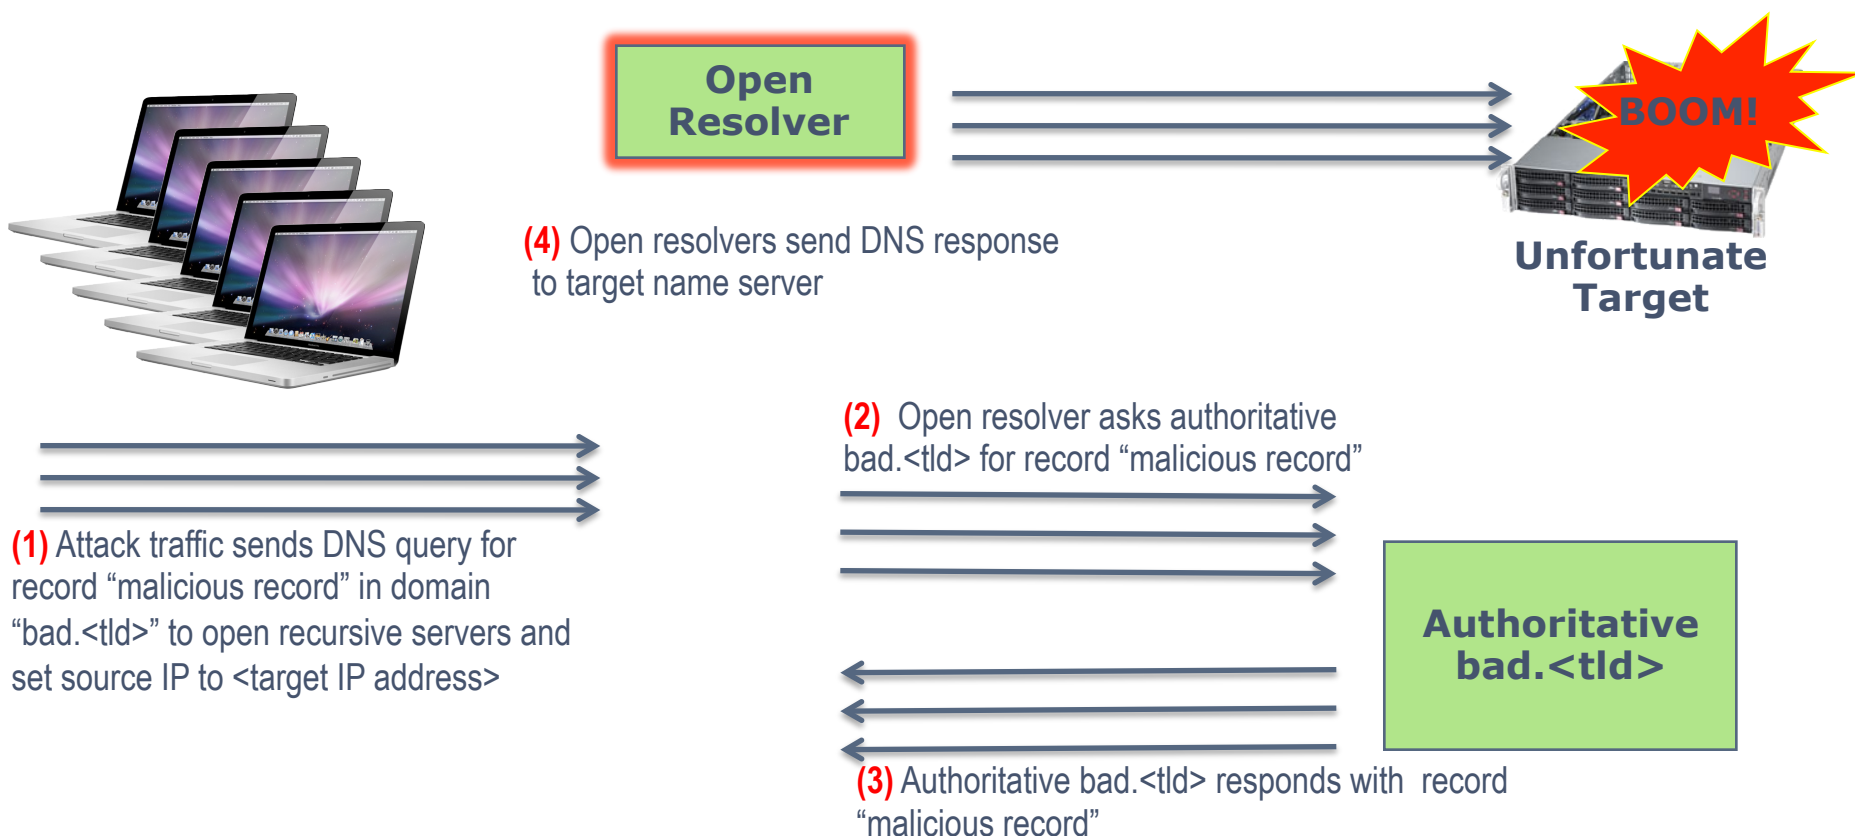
Open Resolver

BOOM!

Unfortunate Target

(4) Open resolvers send DNS response to target name server

(2) Open resolver asks authoritative bad.<tld> for record “malicious record”

(1) Attack traffic sends DNS query for record “malicious record” in domain “bad.<tld>” to open recursive servers and set source IP to <target IP address>

Authoritative bad.<tld>

(3) Authoritative bad.<tld> responds with record “malicious record”